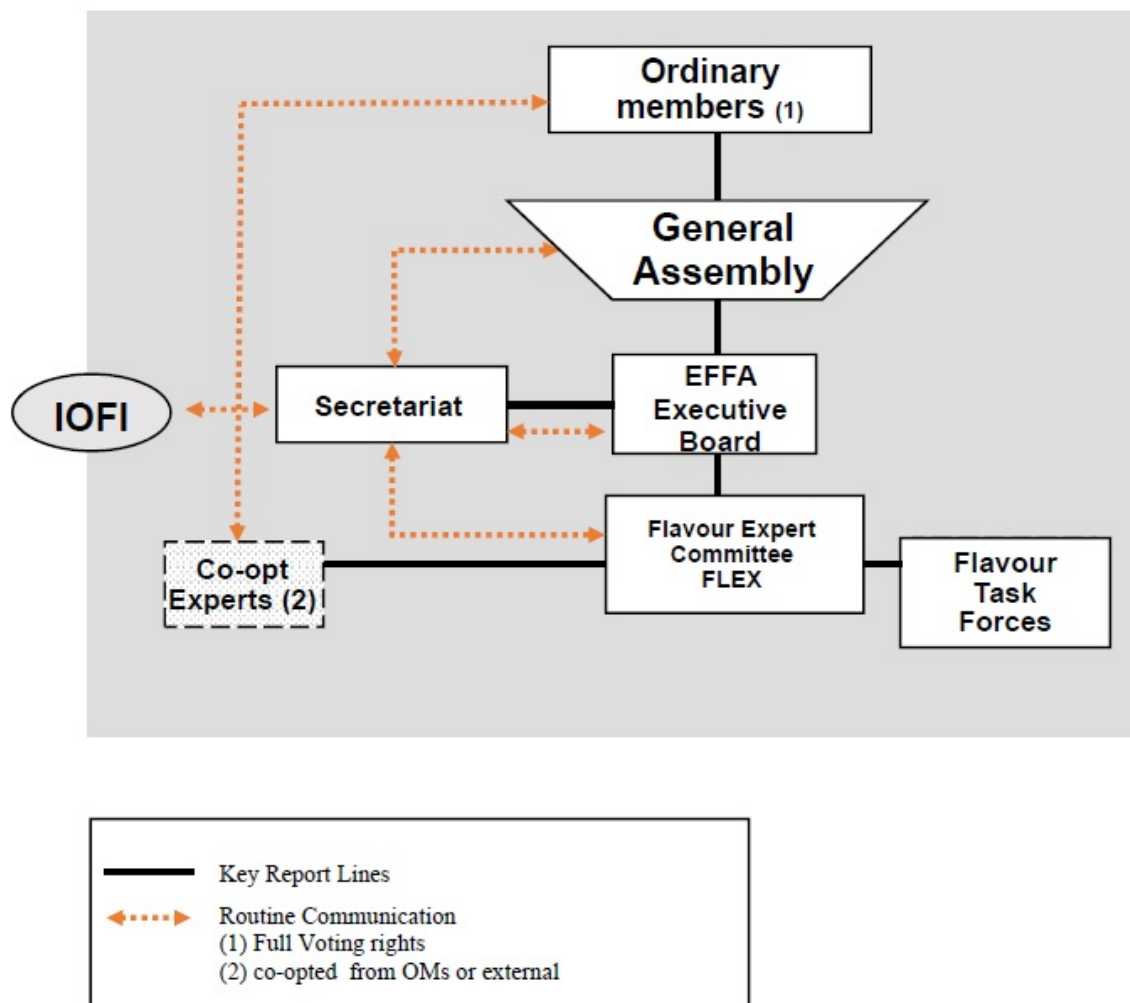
Ordinary members (1)

General Assembly

IOFI

Secretariat

EFFA Executive Board

Co-opt Experts (2)

Flavour Expert Committee FLEX

Flavour Task Forces

Key Report Lines

Routine Communication
(1) Full Voting rights
(2) co-opted from OMs or external